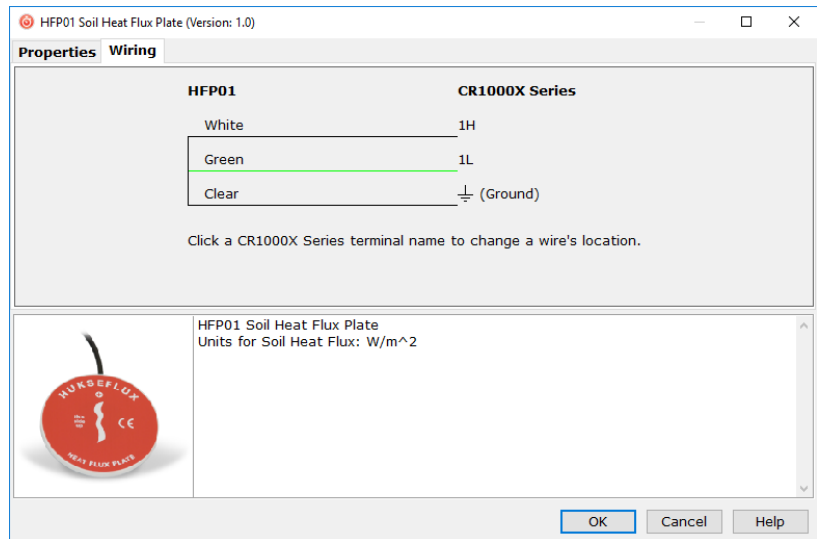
HFP01 Soil Heat Flux Plate (Version: 1.0)

Properties Wiring

| HFP01 | CR1000X Series |
|---|---|
| White | 1H |
| Green | 1L |
| Clear | (Ground) |

Click a CR1000X Series terminal name to change a wire's location.

HUKSEFLUX CE HEAT FLUX PLATE

HFP01 Soil Heat Flux Plate
Units for Soil Heat Flux: W/m^2

OK Cancel Help